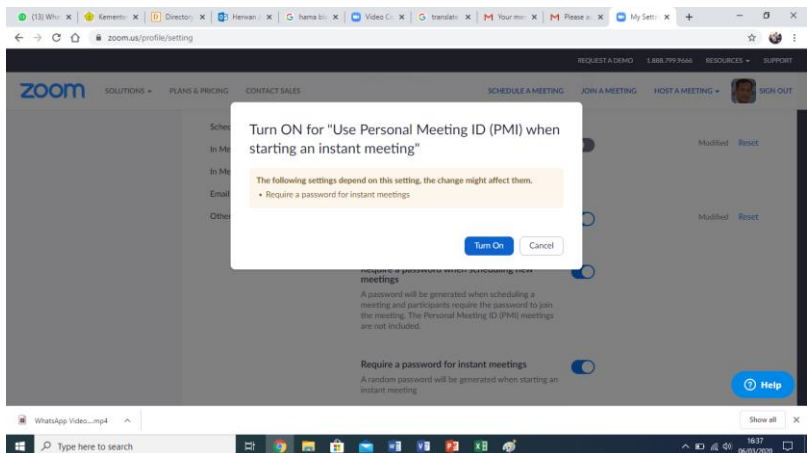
(13) Wha | Kemente | Directory | Herwan | hama bl | Video Co | translate | Your me | Please a | My Setti
zoom.us/profile/setting

REQUEST A DEMO 1.888.799.9666 RESOURCES SUPPORT

zoom SOLUTIONS PLANS & PRICING CONTACT SALES SCHEDULE A MEETING JOIN A MEETING HOST A MEETING SIGN OUT

Sche
In Me
In Me
Email
Other

Modified Reset

Modified Reset

Turn ON for "Use Personal Meeting ID (PMI) when starting an instant meeting"

The following settings depend on this setting, the change might affect them.
• Require a password for instant meetings

Turn On Cancel

Require a password when scheduling new meetings
A password will be generated when scheduling a meeting and participants require the password to join the meeting. The Personal Meeting ID (PMI) meetings are not included.

Require a password for instant meetings
A random password will be generated when starting an instant meeting

Help

WhatsApp Video....mp4

Show all

Type here to search

16:37
06/03/2020